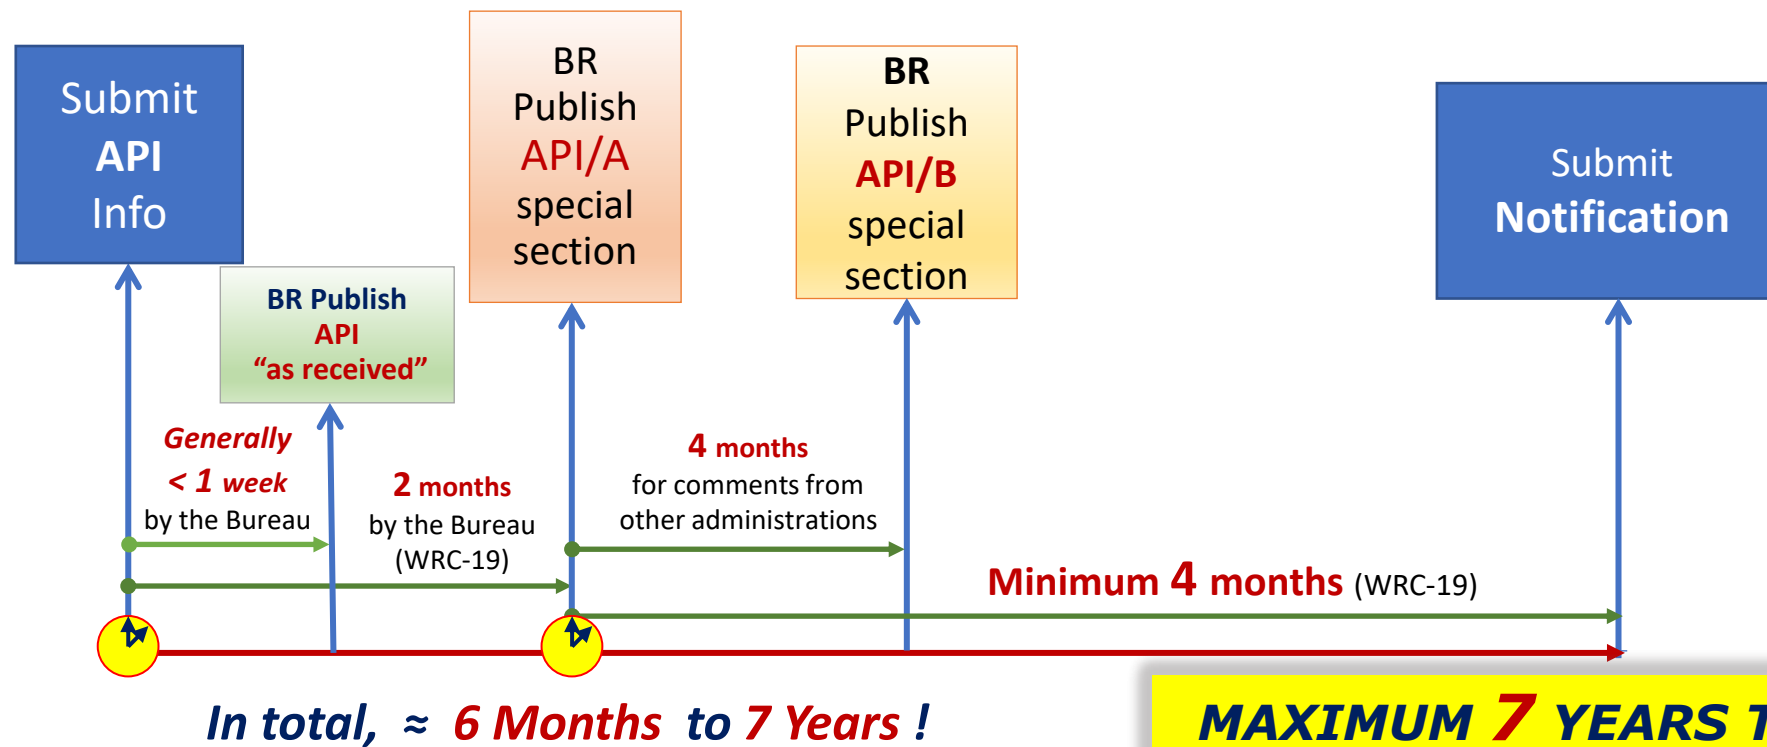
Submit API Info

BR Publish API "as received"

BR Publish API/A special section

BR Publish API/B special section

Submit Notification

Generally < 1 week by the Bureau

2 months by the Bureau (WRC-19)

4 months for comments from other administrations

Minimum 4 months (WRC-19)

In total, ≈ 6 Months to 7 Years !

MAXIMUM 7 YEARS T